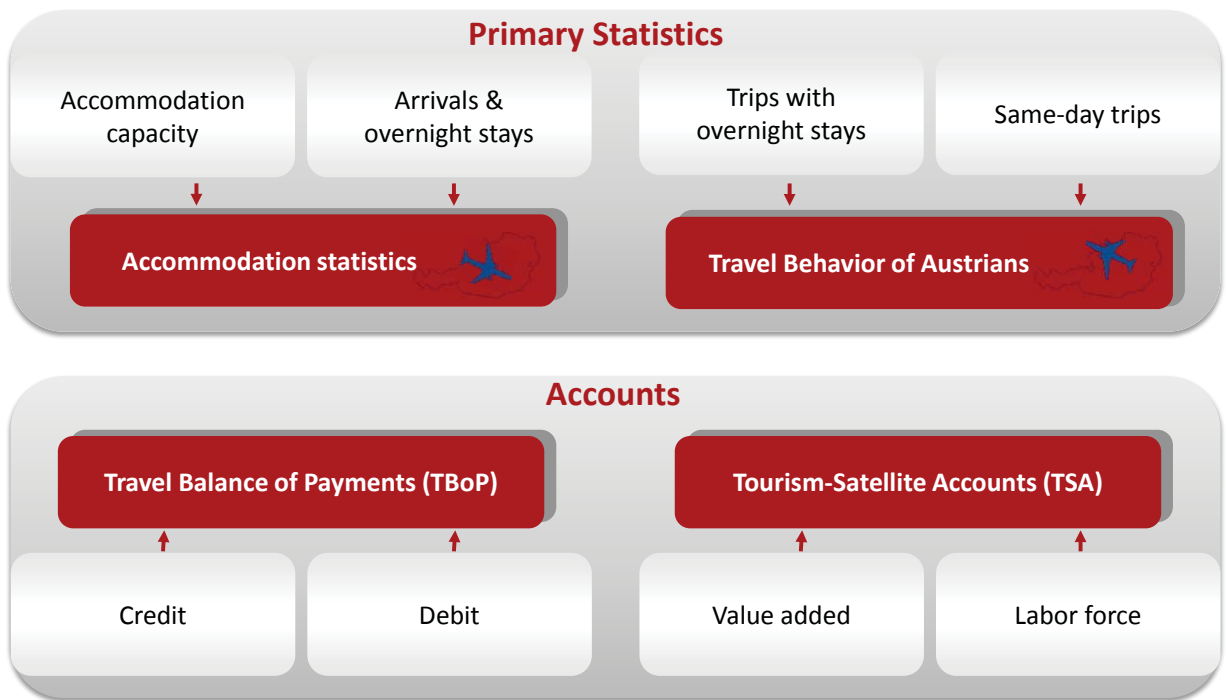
Primary Statistics

Accommodation capacity

Arrivals & overnight stays

Trips with overnight stays

Same-day trips

Accommodation statistics

Travel Behavior of Austrians

Accounts

Travel Balance of Payments (TBoP)

Tourism-Satellite Accounts (TSA)

Credit

Debit

Value added

Labor force